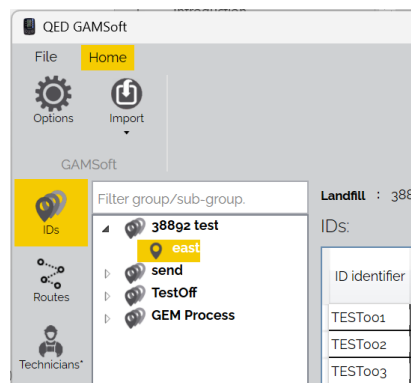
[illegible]

QED GAMSoft

File Home

Options

Import

GAMSoft

IDs

Routes

Technicians*

Filter group/sub-group.

38892 test

east

send

TestOff

GEM Process

Landfill : 388

IDs:

| ID identifier |
|---|
| TEST001 |
| TEST002 |
| TEST003 |